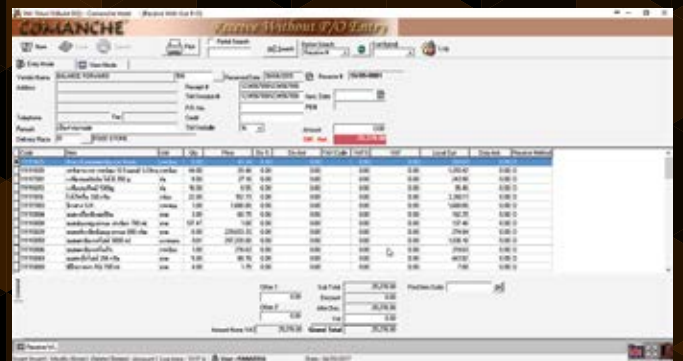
COMANCHE

Receive Without P/O Entry

New

Print

Partial Search

Search

Select Search

Receive

Cust Search

Entry Mode

View Mode

Vendor Name

BALANCE FORWARD

Receive Date

Receive #

Address

Receipt #

Tax Invoice #

P/O No.

Credit

Telephone

Fax

Tax Include

Remark

Delivery Place

Inv. Date

PER

Amount

0.00

Net Amt.

Code

Item

Unit

Qty.

Price

Dis %

Dis Amt

VAT

Local Cur

Other 1

Other 2

Amount Items VAT

Sub Total

Discount

After Dis

Vat

Grand Total

Paid Date

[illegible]